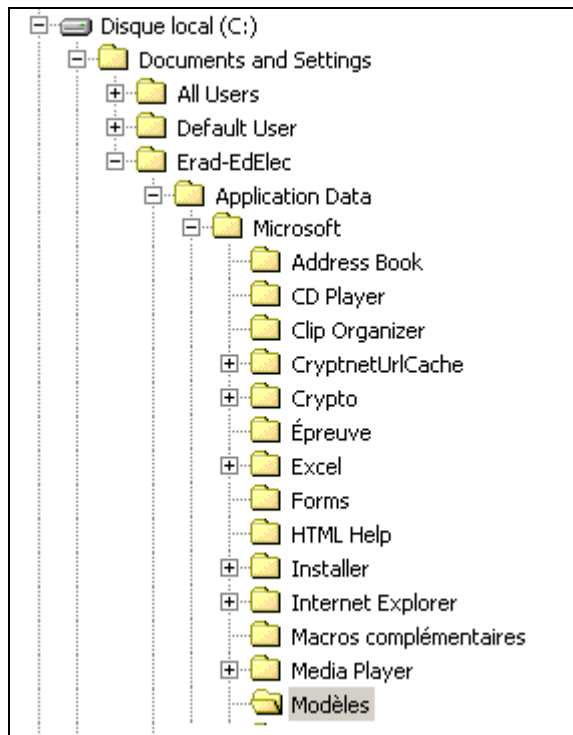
Disque local (C:)
Documents and Settings
All Users
Default User
Erad-EdElec
Application Data
Microsoft
Address Book
CD Player
Clip Organizer
CryptnetUrlCache
Crypto
Épreuve
Excel
Forms
HTML Help
Installer
Internet Explorer
Macros complémentaires
Media Player
Modèles